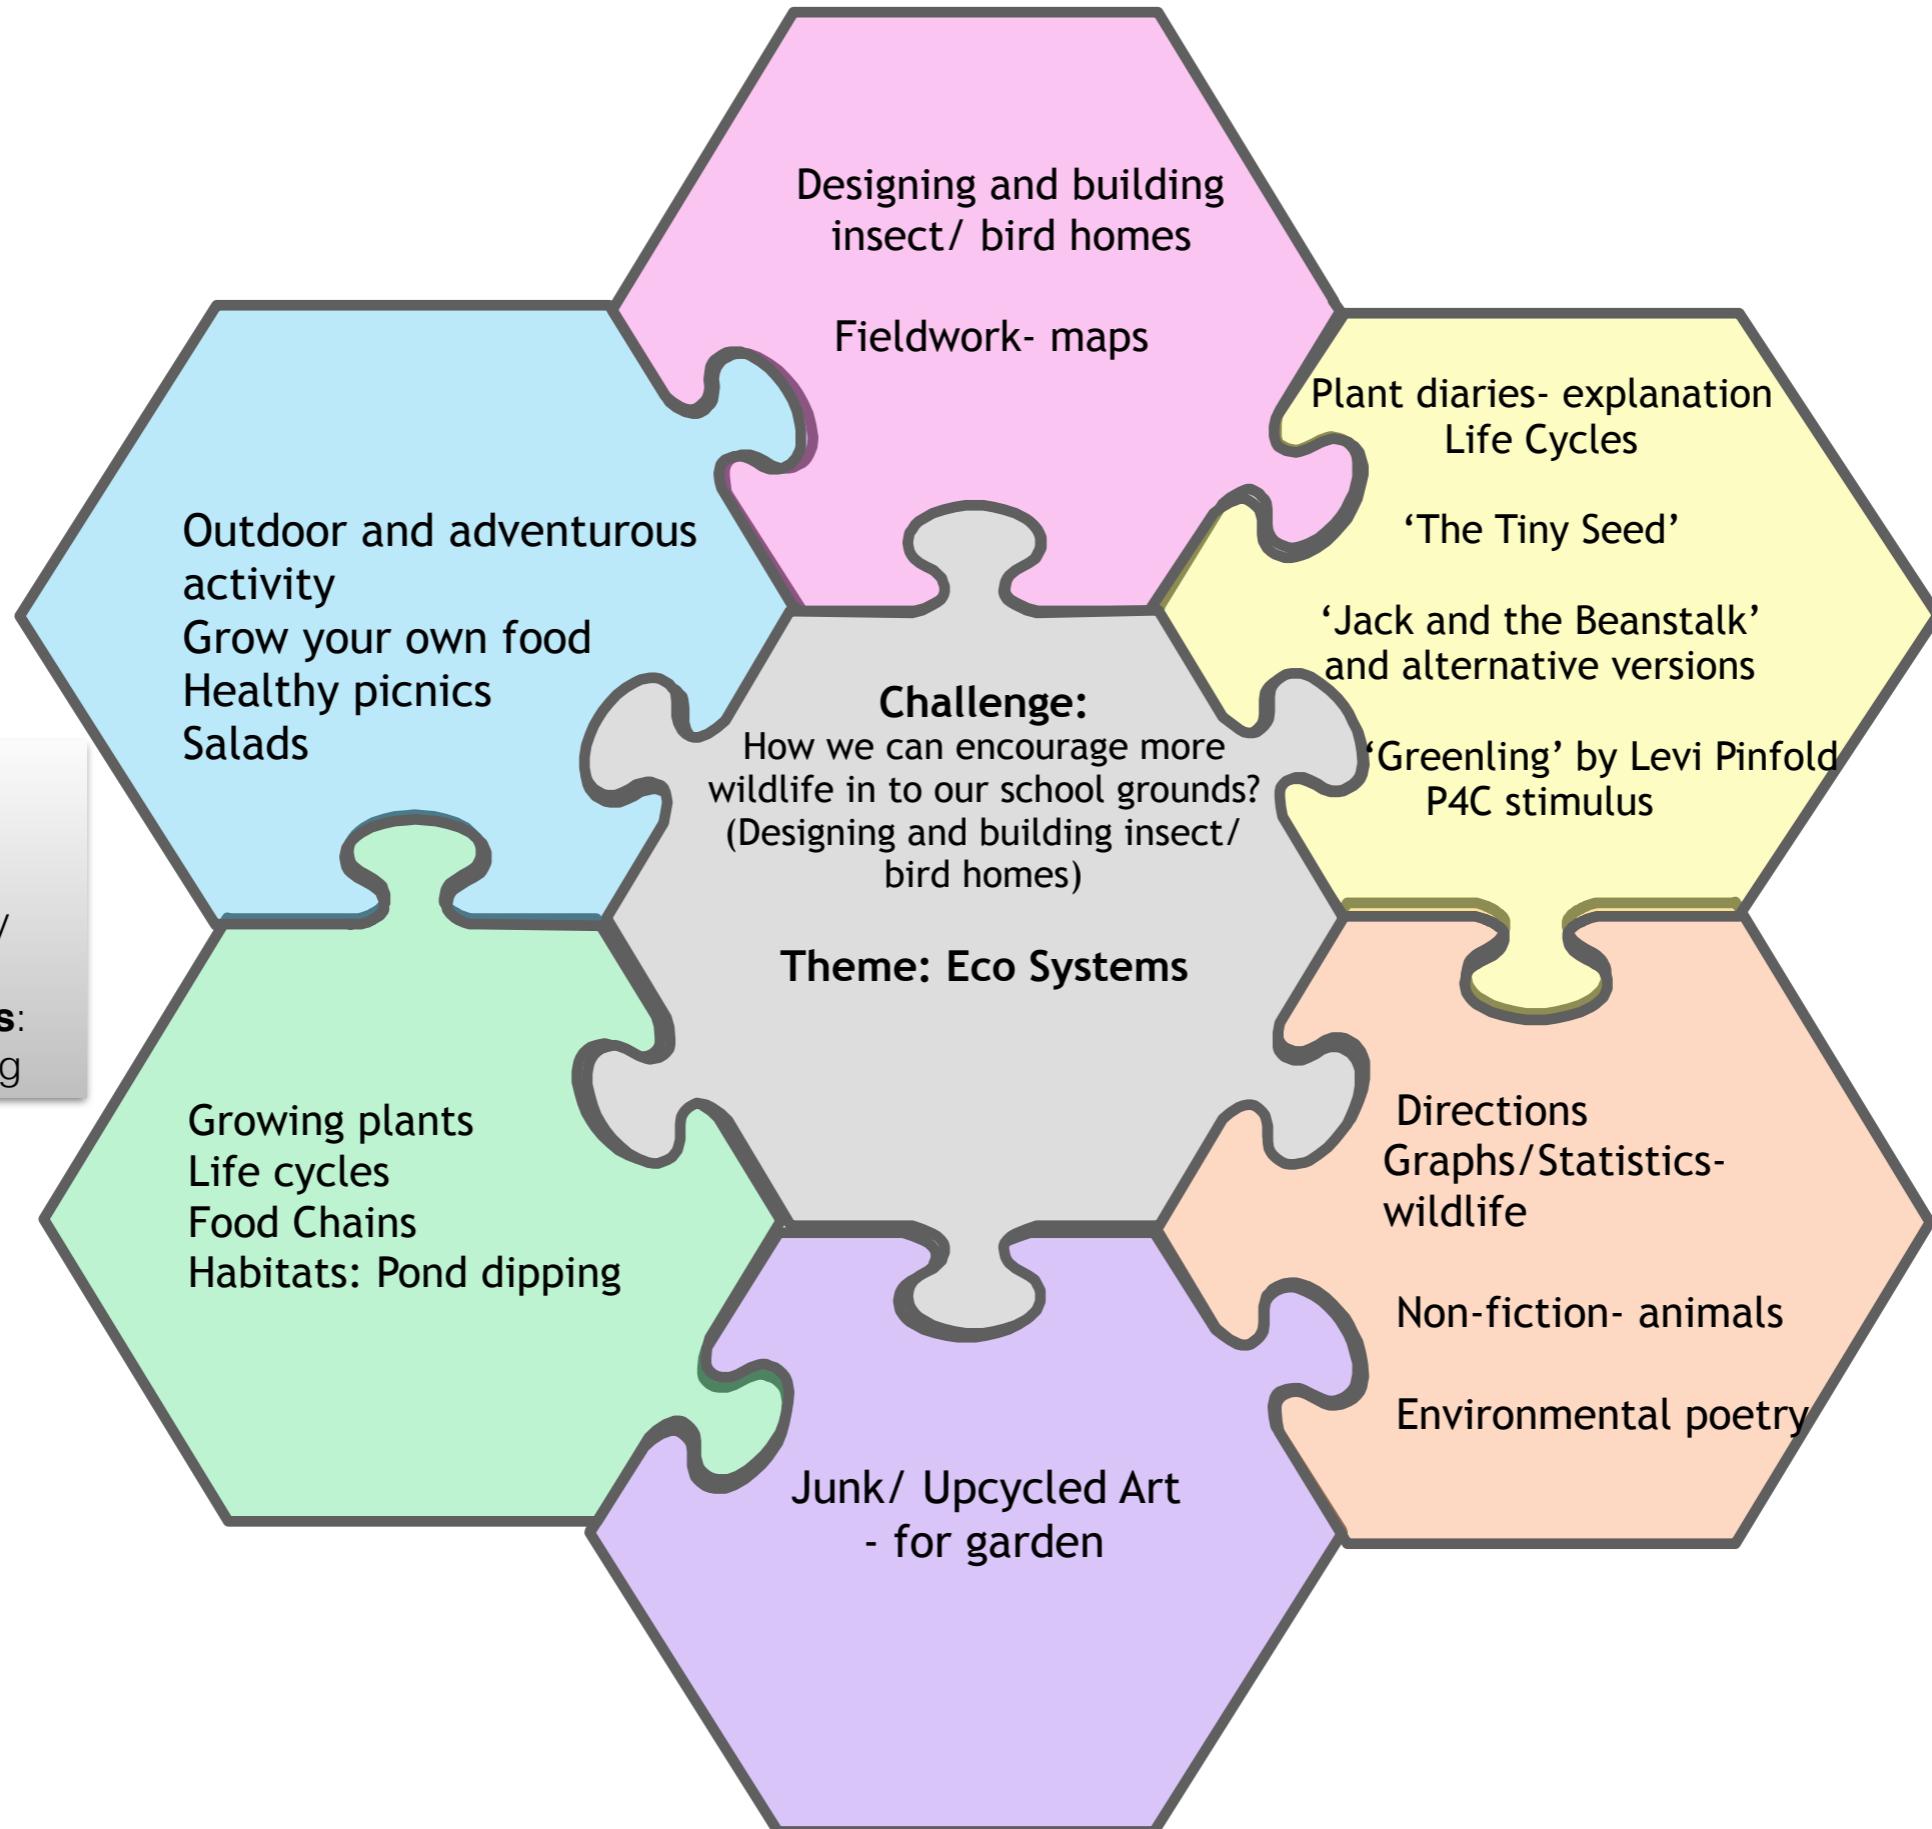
Designing and building insect/ bird homes

Fieldwork- maps

Outdoor and adventurous activity
Grow your own food
Healthy picnics
Salads

Plant diaries- explanation
Life Cycles

'The Tiny Seed'

'Jack and the Beanstalk' and alternative versions

'Greenling' by Levi Pinfold
P4C stimulus

**Challenge:**
How we can encourage more wildlife in to our school grounds? (Designing and building insect/ bird homes)

**Theme: Eco Systems**

/

**s**:
g

Growing plants
Life cycles
Food Chains
Habitats: Pond dipping

Directions
Graphs/Statistics- wildlife

Non-fiction- animals

Environmental poetry

Junk/ Upcycled Art - for garden